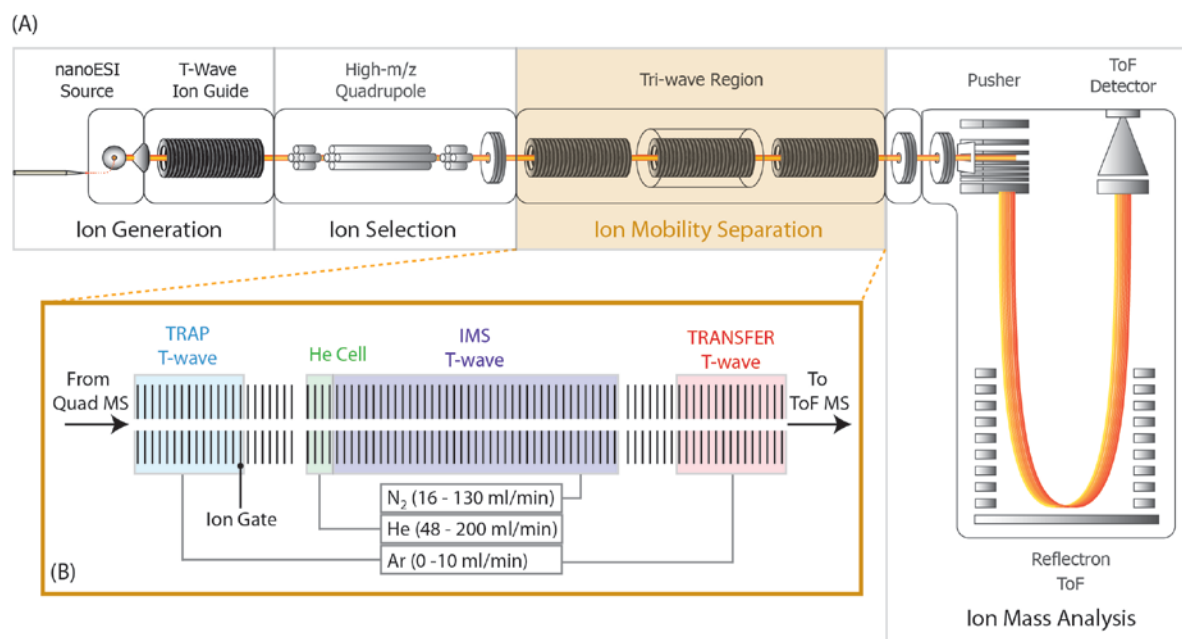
(A)

nanoESI Source

T-Wave Ion Guide

High-m/z Quadrupole

Tri-wave Region

Pusher

ToF Detector

Ion Generation

Ion Selection

Ion Mobility Separation

TRAP T-wave

He Cell

IMS T-wave

TRANSFER T-wave

From Quad MS

To ToF MS

Ion Gate

$N_2$ (16 - 130 ml/min)

He (48 - 200 ml/min)

Ar (0 -10 ml/min)

(B)

Reflectron ToF

Ion Mass Analysis